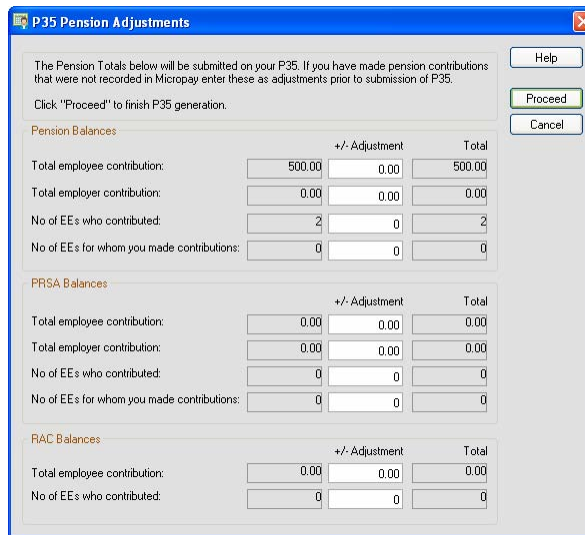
P35 Pension Adjustments

The Pension Totals below will be submitted on your P35. If you have made pension contributions that were not recorded in Micropay enter these as adjustments prior to submission of P35.

Click "Proceed" to finish P35 generation.

Help

Proceed

Cancel

Pension Balances

| | | +/- Adjustment | Total |
|---|---|---|---|
| Total employee contribution: | 500.00 | 0.00 | 500.00 |
| Total employer contribution: | 0.00 | 0.00 | 0.00 |
| No of EEs who contributed: | 2 | 0 | 2 |
| No of EEs for whom you made contributions: | 0 | 0 | 0 |

PRSA Balances

| | | +/- Adjustment | Total |
|---|---|---|---|
| Total employee contribution: | 0.00 | 0.00 | 0.00 |
| Total employer contribution: | 0.00 | 0.00 | 0.00 |
| No of EEs who contributed: | 0 | 0 | 0 |
| No of EEs for whom you made contributions: | 0 | 0 | 0 |

RAC Balances

| | | +/- Adjustment | Total |
|---|---|---|---|
| Total employee contribution: | 0.00 | 0.00 | 0.00 |
| No of EEs who contributed: | 0 | 0 | 0 |